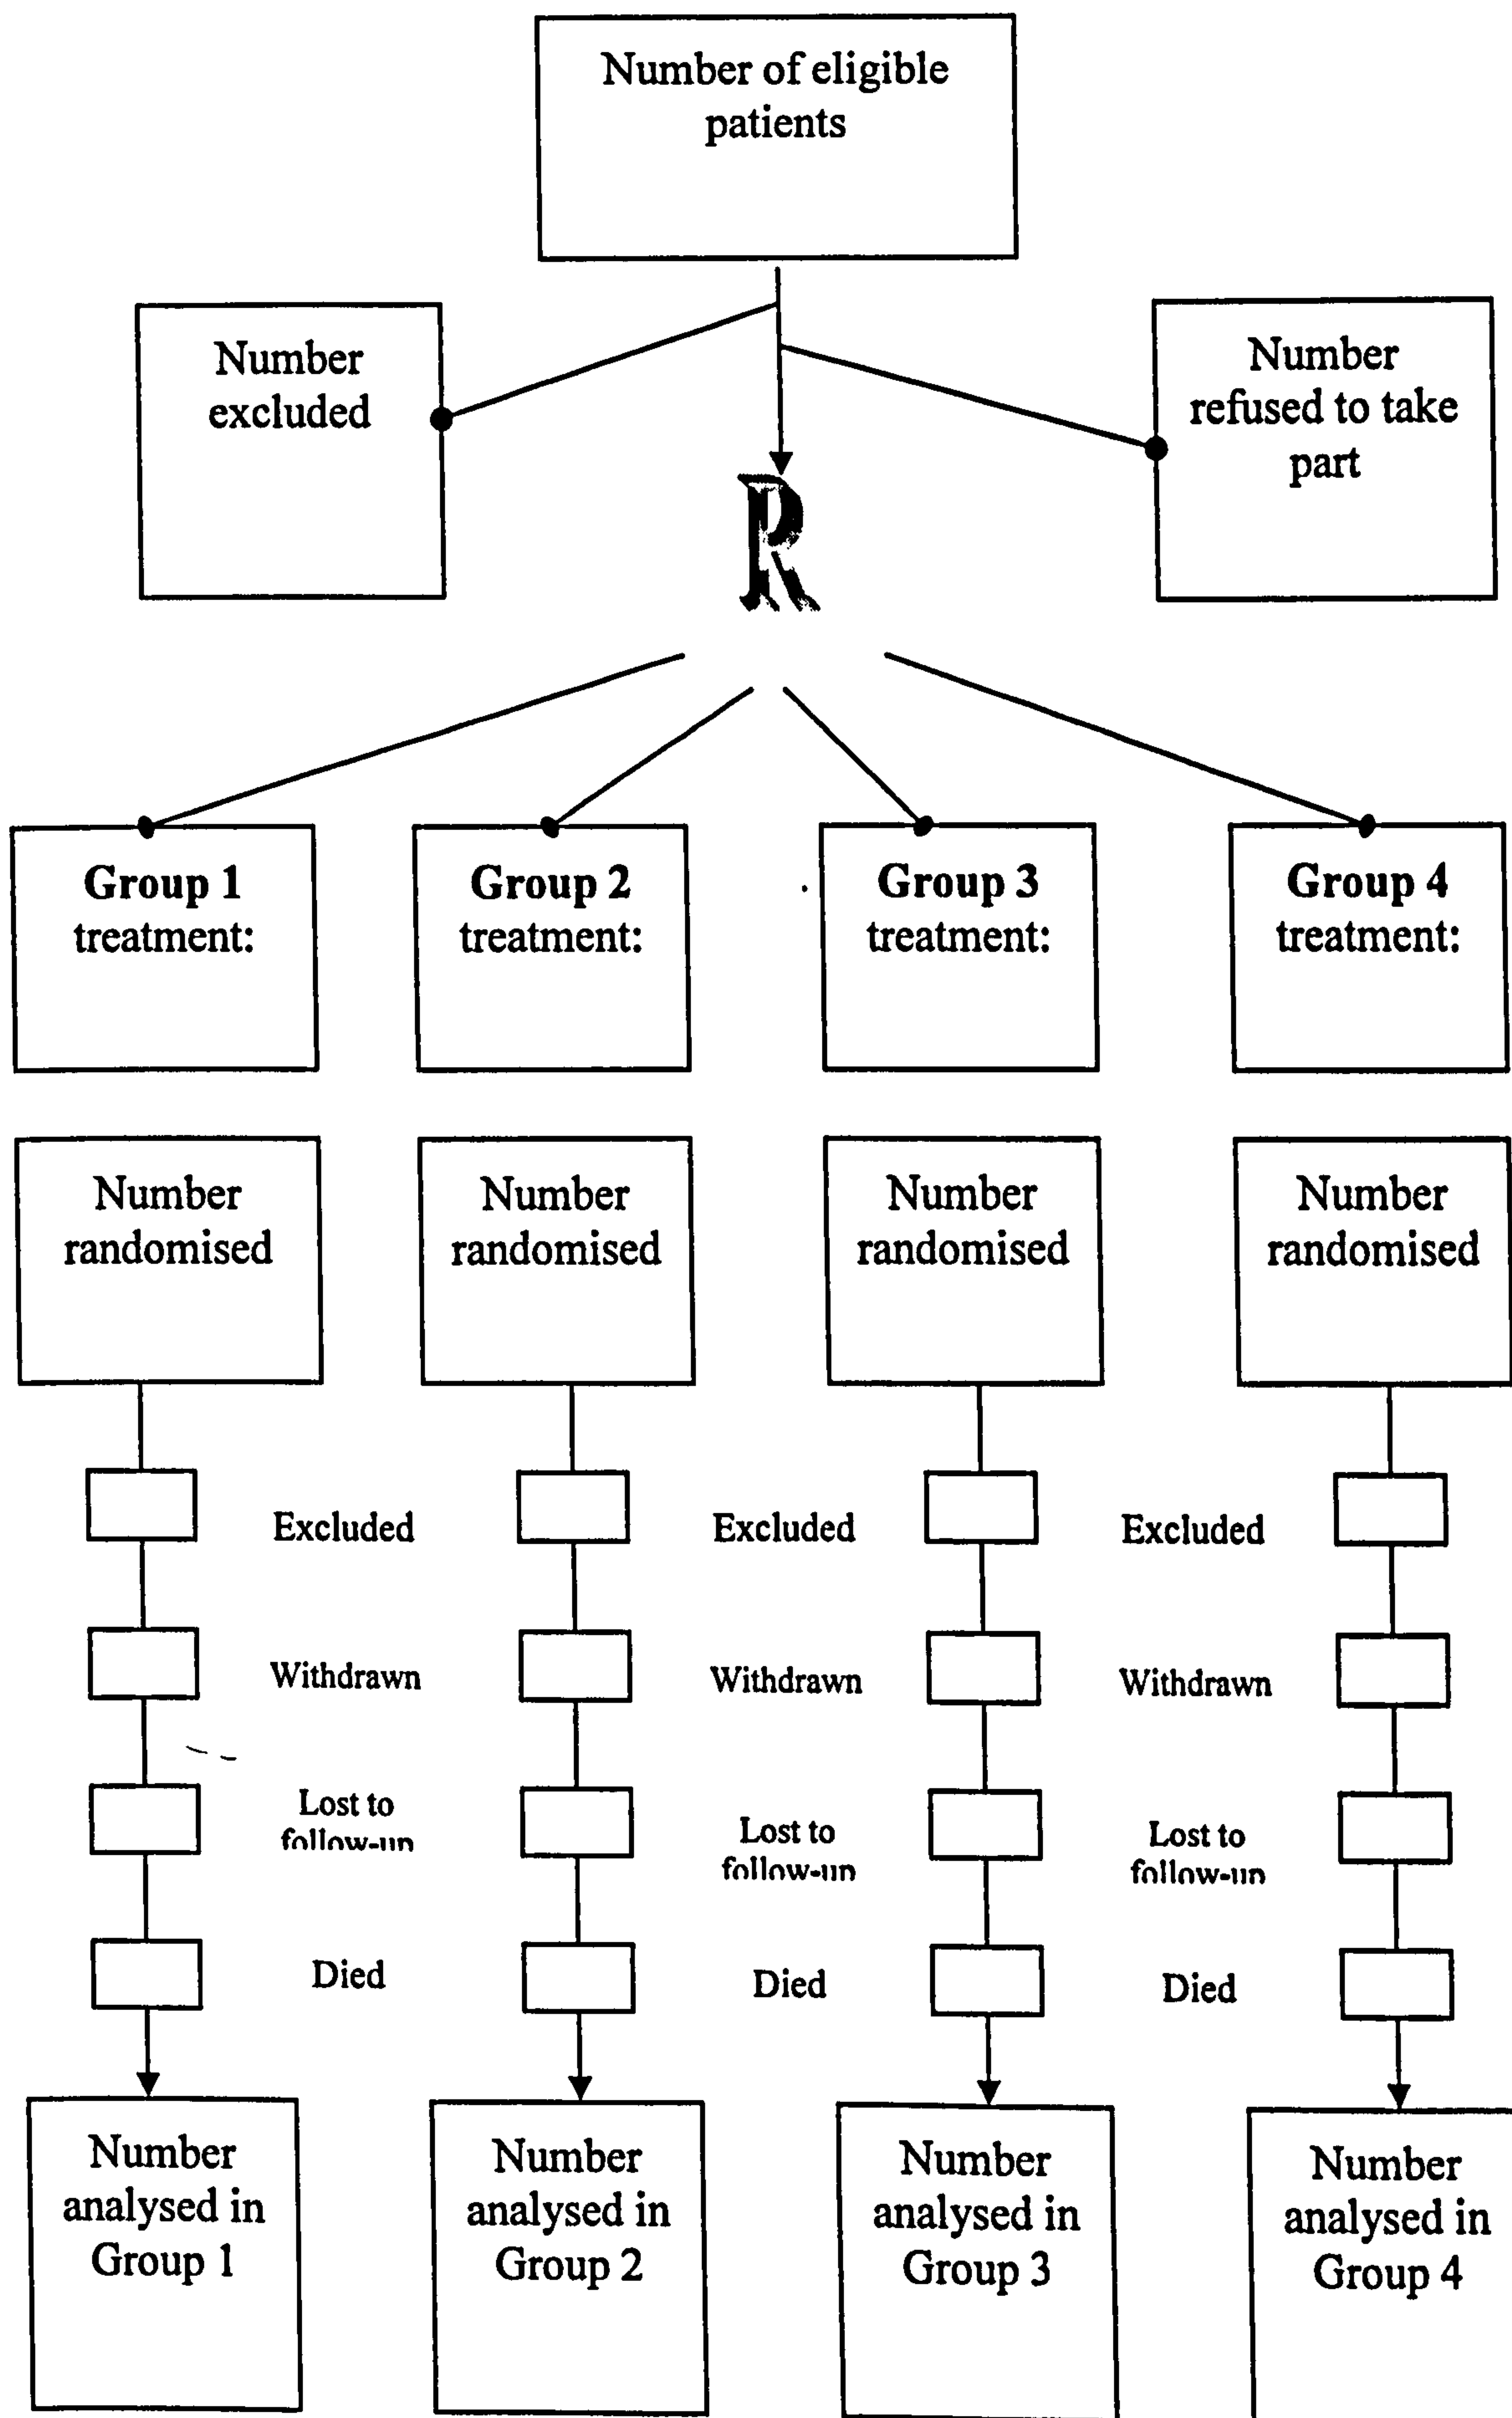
Number of eligible patients

Number excluded

Number refused to take part

R

Group 1 treatment:

Group 2 treatment:

Group 3 treatment:

Group 4 treatment:

Number randomised

Number randomised

Number randomised

Number randomised

Excluded

Excluded

Excluded

Withdrawn

Withdrawn

Withdrawn

Lost to follow-up

Lost to follow-up

Lost to follow-up

Died

Died

Died

Number analysed in Group 1

Number analysed in Group 2

Number analysed in Group 3

Number analysed in Group 4